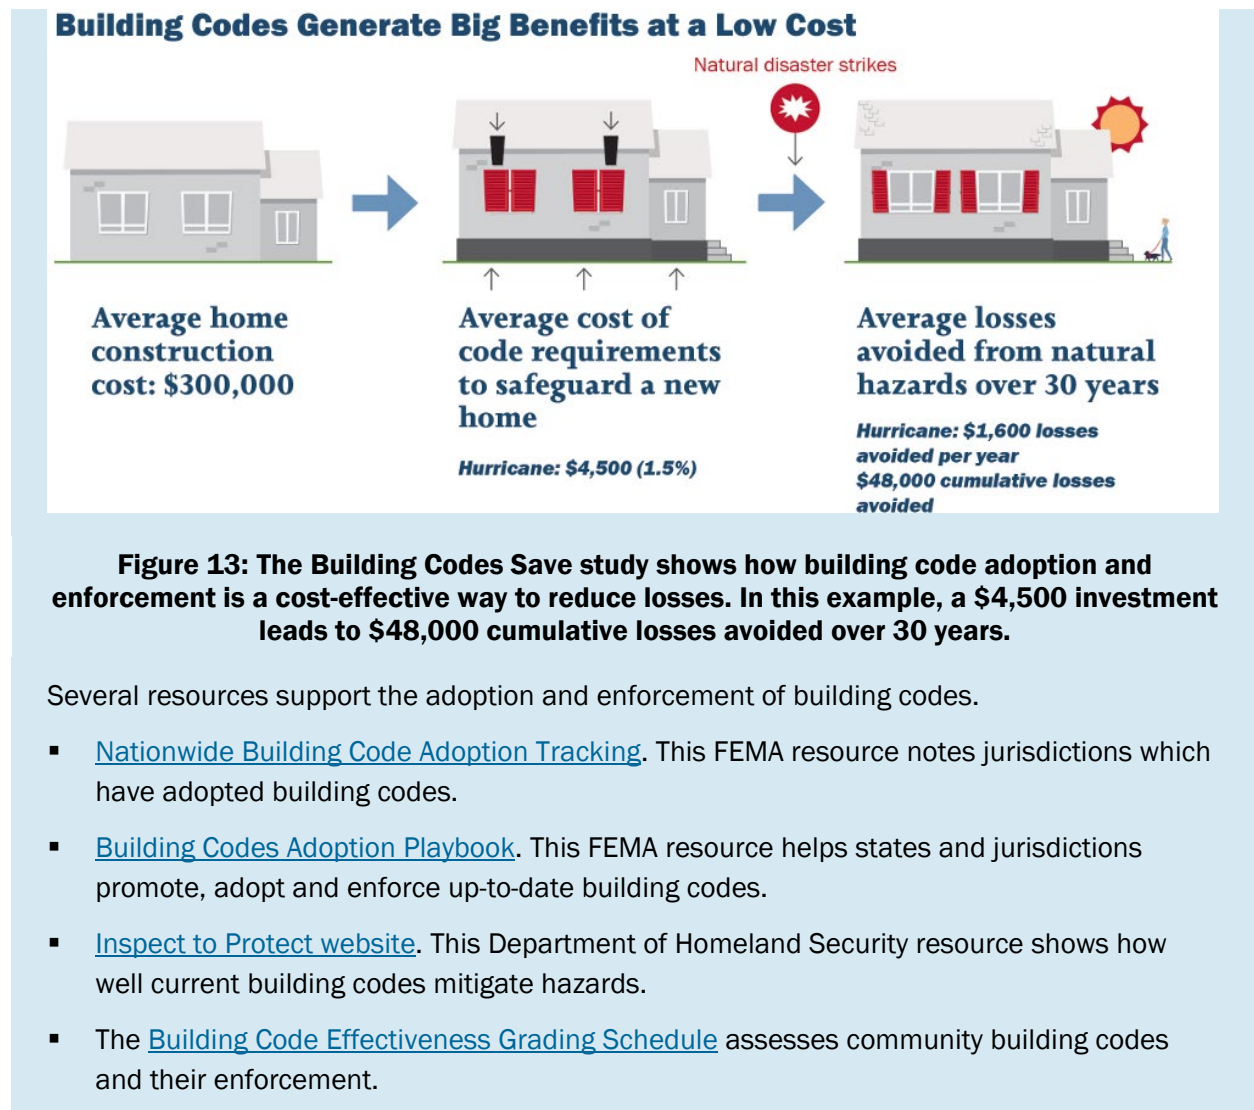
Building Codes Generate Big Benefits at a Low Cost

Natural disaster strikes

Average home construction cost: $300,000

Average cost of code requirements to safeguard a new home

Hurricane: $4,500 (1.5%)

Average losses avoided from natural hazards over 30 years

Hurricane: $1,600 losses avoided per year
$48,000 cumulative losses avoided

Figure 13: The Building Codes Save study shows how building code adoption and enforcement is a cost-effective way to reduce losses. In this example, a $4,500 investment leads to $48,000 cumulative losses avoided over 30 years.

Several resources support the adoption and enforcement of building codes.

- Nationwide Building Code Adoption Tracking. This FEMA resource notes jurisdictions which have adopted building codes.
- Building Codes Adoption Playbook. This FEMA resource helps states and jurisdictions promote, adopt and enforce up-to-date building codes.
- Inspect to Protect website. This Department of Homeland Security resource shows how well current building codes mitigate hazards.
- The Building Code Effectiveness Grading Schedule assesses community building codes and their enforcement.